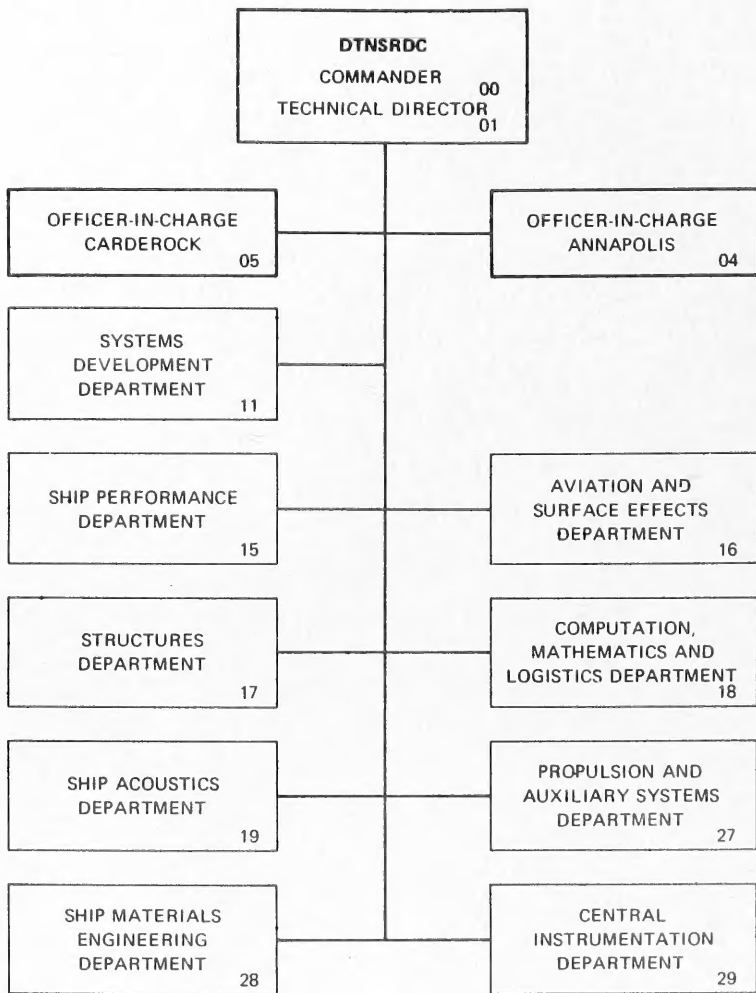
DTNSRDC
COMMANDER 00
TECHNICAL DIRECTOR 01

OFFICER-IN-CHARGE CARDEROCK 05

OFFICER-IN-CHARGE ANNAPOLIS 04

SYSTEMS DEVELOPMENT DEPARTMENT 11

SHIP PERFORMANCE DEPARTMENT 15

AVIATION AND SURFACE EFFECTS DEPARTMENT 16

STRUCTURES DEPARTMENT 17

COMPUTATION, MATHEMATICS AND LOGISTICS DEPARTMENT 18

SHIP ACOUSTICS DEPARTMENT 19

PROPULSION AND AUXILIARY SYSTEMS DEPARTMENT 27

SHIP MATERIALS ENGINEERING DEPARTMENT 28

CENTRAL INSTRUMENTATION DEPARTMENT 29